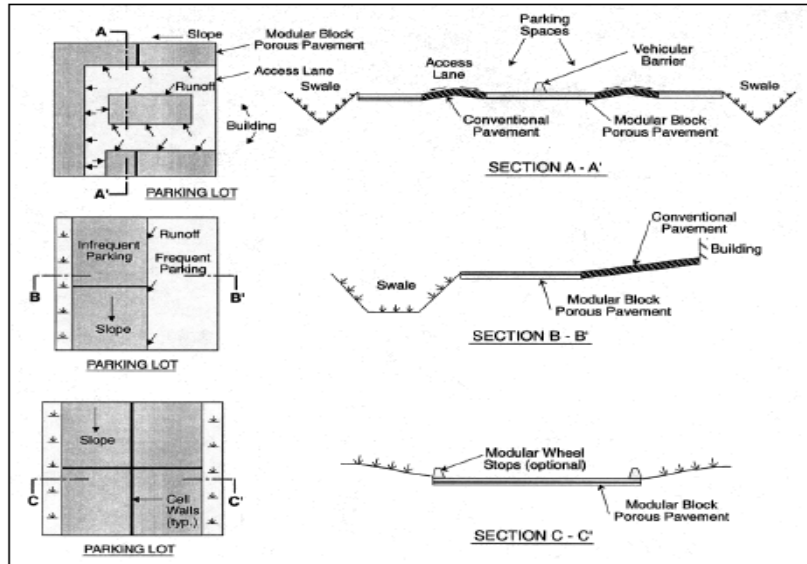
A

Slope

Modular Block Porous Pavement

Access Lane

Runoff

Building

A'

PARKING LOT

Parking Spaces

Access Lane

Vehicular Barrier

Swale

Swale

Conventional Pavement

Modular Block Porous Pavement

SECTION A - A'

Infrequent Parking

Runoff

Frequent Parking

B

B'

Slope

PARKING LOT

Conventional Pavement

Building

Swale

Modular Block Porous Pavement

SECTION B - B'

Slope

C

C'

Cell Walls (typ.)

PARKING LOT

Modular Wheel Stops (optional)

Modular Block Porous Pavement

SECTION C - C'